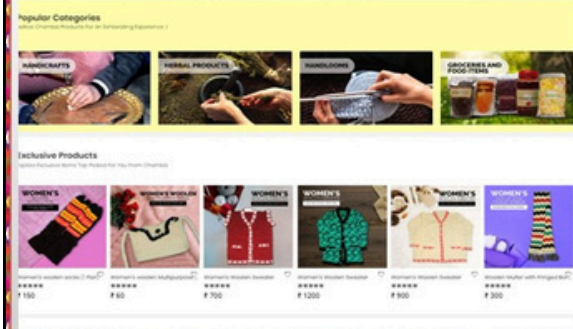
Popular Categories

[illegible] Products For An Exhilarating Experience

HANDICRAFTS

HERBAL PRODUCTS

HANDLOOMS

GROCERIES AND FOOD ITEMS

Exclusive Products

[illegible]

WOMEN'S WOOLEN

WOMEN'S WOOLEN

WOMEN'S

WOMEN'S

WOMEN'S

WOMEN'S

Women's woolen socks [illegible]

₹ 150

Women's woolen Multipurpose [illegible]

₹ 60

Women's Woolen Sweater

₹ 700

Women's Woolen Sweater

₹ 1200

Women's Woolen Sweater

₹ 900

Woolen Muffler with Fringed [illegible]

₹ 300